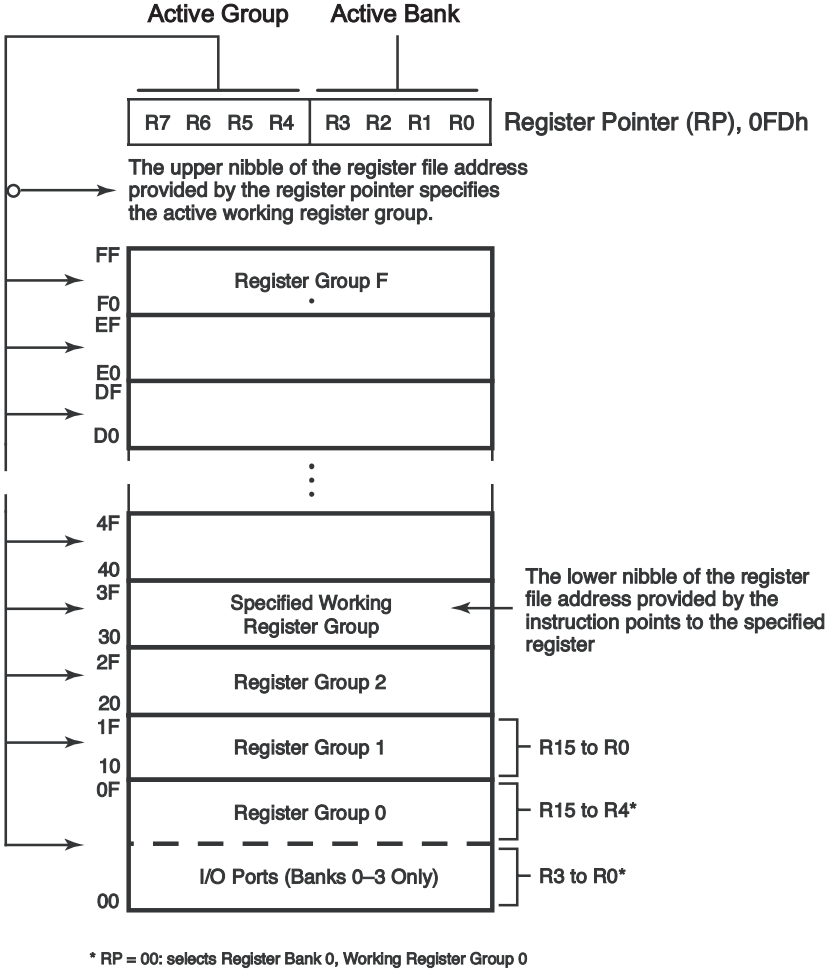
Active Group Active Bank

R7 R6 R5 R4 R3 R2 R1 R0 Register Pointer (RP), 0FDh

The upper nibble of the register file address provided by the register pointer specifies the active working register group.

FF
Register Group F
F0
EF
E0
DF
D0

4F
40
3F
Specified Working Register Group
30
The lower nibble of the register file address provided by the instruction points to the specified register
2F
Register Group 2
20
1F
Register Group 1
R15 to R0
10
0F
Register Group 0
R15 to R4*
I/O Ports (Banks 0–3 Only)
R3 to R0*
00

* RP = 00: selects Register Bank 0, Working Register Group 0